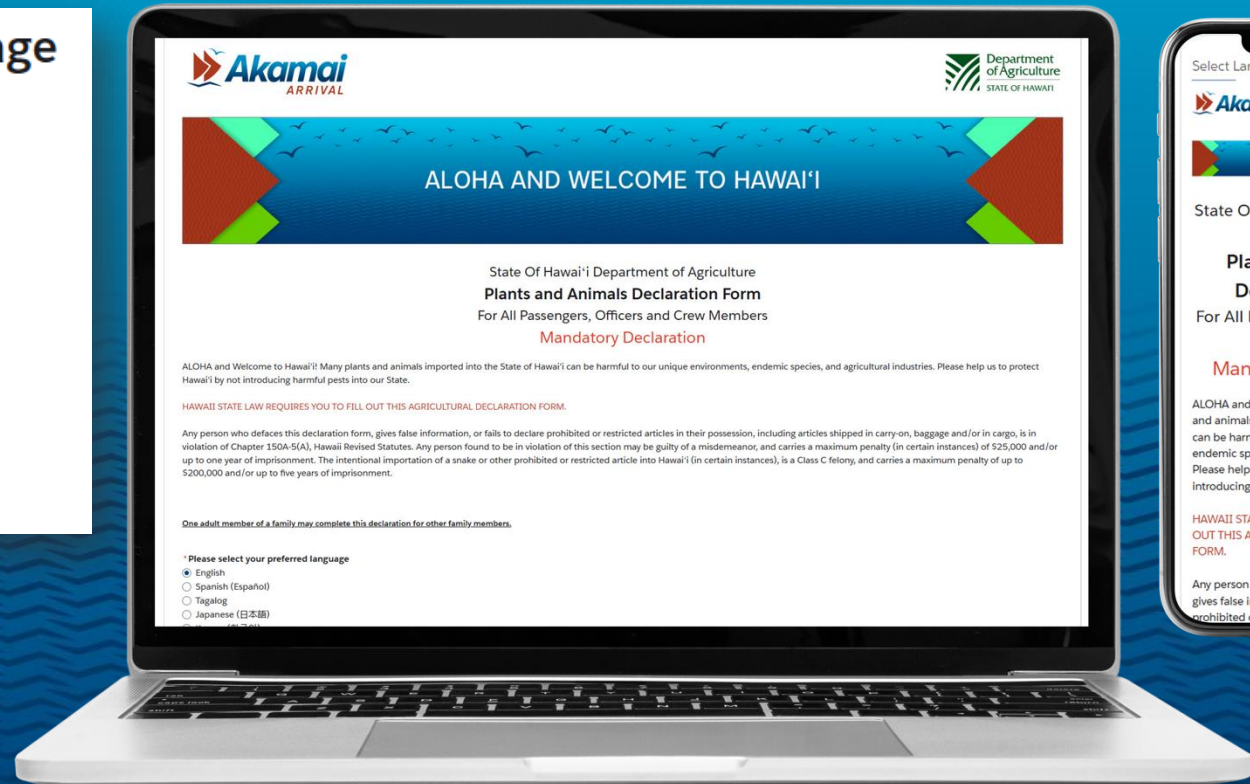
ge

Akamai ARRIVAL

Department of Agriculture STATE OF HAWAI'I

ALOHA AND WELCOME TO HAWAIʻI

State Of Hawaiʻi Department of Agriculture

**Plants and Animals Declaration Form**

For All Passengers, Officers and Crew Members

Mandatory Declaration

ALOHA and Welcome to Hawaiʻi! Many plants and animals imported into the State of Hawaiʻi can be harmful to our unique environments, endemic species, and agricultural industries. Please help us to protect Hawaiʻi by not introducing harmful pests into our State.

HAWAII STATE LAW REQUIRES YOU TO FILL OUT THIS AGRICULTURAL DECLARATION FORM.

Any person who defaces this declaration form, gives false information, or fails to declare prohibited or restricted articles in their possession, including articles shipped in carry-on, baggage and/or in cargo, is in violation of Chapter 150A-5(A), Hawaii Revised Statutes. Any person found to be in violation of this section may be guilty of a misdemeanor, and carries a maximum penalty (in certain instances) of $25,000 and/or up to one year of imprisonment. The intentional importation of a snake or other prohibited or restricted article into Hawaiʻi (in certain instances), is a Class C felony, and carries a maximum penalty of up to $200,000 and/or up to five years of imprisonment.

One adult member of a family may complete this declaration for other family members.

* Please select your preferred language
English
Spanish (Español)
Tagalog
Japanese (日本語)
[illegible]

Select La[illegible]

Ak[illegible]

State O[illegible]

Pla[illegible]

De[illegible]

For All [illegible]

Man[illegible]

ALOHA and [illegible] and animal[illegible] can be harm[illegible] endemic sp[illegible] Please help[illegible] introducing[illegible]

HAWAII STA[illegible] OUT THIS A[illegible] FORM.

Any person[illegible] gives false i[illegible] prohibited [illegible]